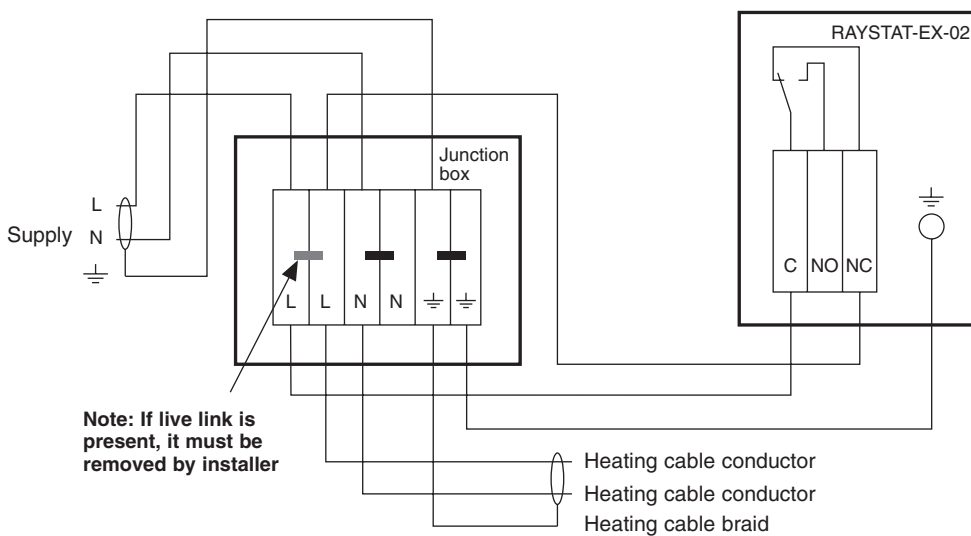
RAYSTAT-EX-02

Junction box

L
Supply N
$\frac{\ }{\ }$

L L N N $\frac{\ }{\ }$ $\frac{\ }{\ }$

C NO NC

$\frac{\ }{\ }$

**Note: If live link is present, it must be removed by installer**

Heating cable conductor
Heating cable conductor
Heating cable braid